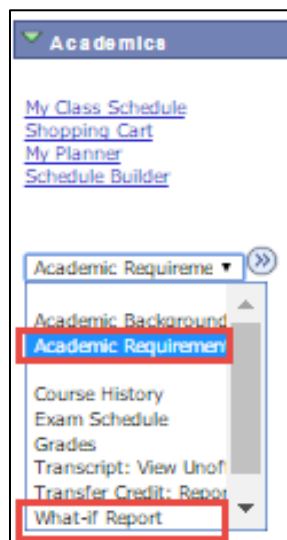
Academics

My Class Schedule
Shopping Cart
My Planner
Schedule Builder

Academic Requireme

Academic Background
Academic Requiremen
Course History
Exam Schedule
Grades
Transcript: View Unof
Transfer Credit: Repor
What-if Report